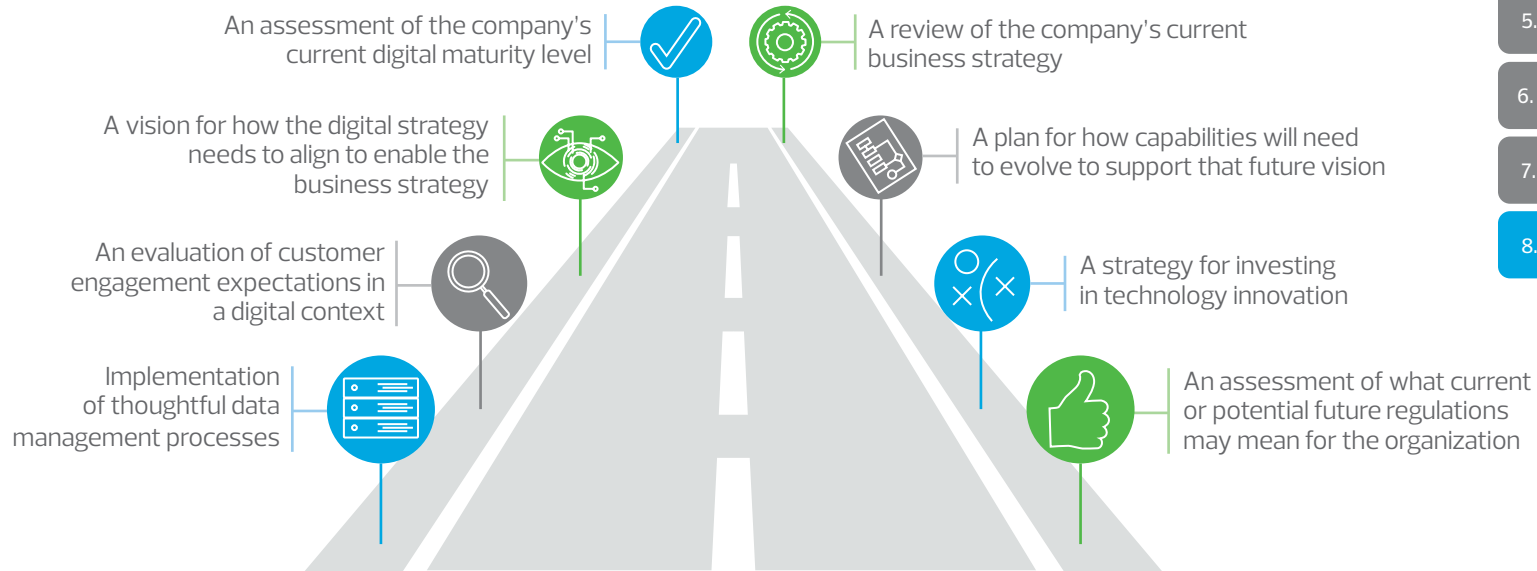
An assessment of the company's current digital maturity level

A review of the company's current business strategy

A vision for how the digital strategy needs to align to enable the business strategy

A plan for how capabilities will need to evolve to support that future vision

An evaluation of customer engagement expectations in a digital context

A strategy for investing in technology innovation

Implementation of thoughtful data management processes

An assessment of what current or potential future regulations may mean for the organization

5.

6.

7.

8.